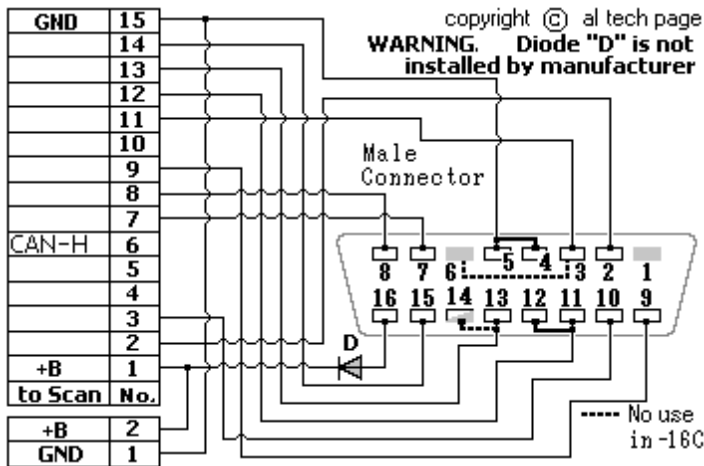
| GND | 15 |
|---|---|
| | 14 |
| | 13 |
| | 12 |
| | 11 |
| | 10 |
| | 9 |
| | 8 |
| | 7 |
| CAN-H | 6 |
| | 5 |
| | 4 |
| | 3 |
| | 2 |
| +B | 1 |
| to Scan | No. |

| +B | 2 |
|---|---|
| GND | 1 |

copyright © al tech page
WARNING. Diode "D" is not installed by manufacturer

Male Connector

8 7 6 5 4 3 2 1
16 15 14 13 12 11 10 9

D

----- No use in -16C